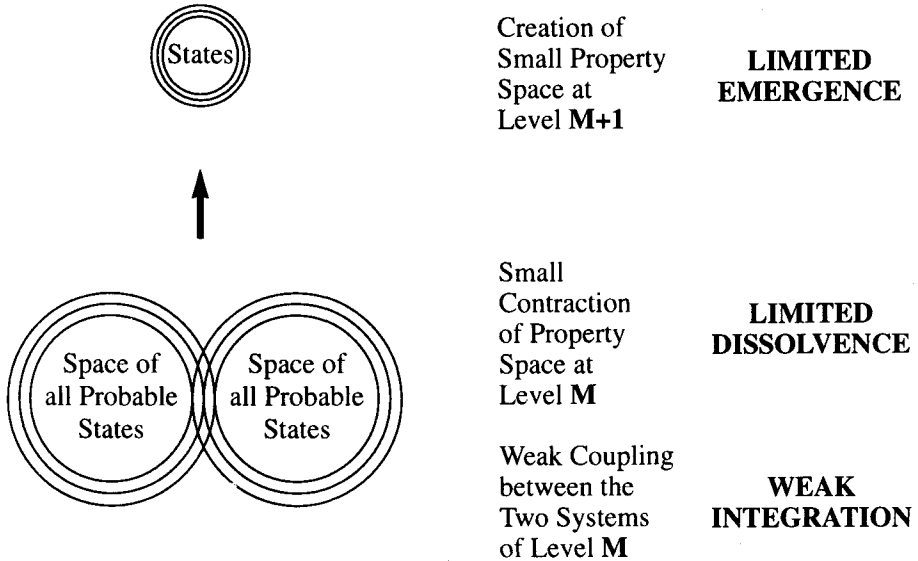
States

Space of all Probable States

Space of all Probable States

Creation of Small Property Space at Level **M+1**

**LIMITED EMERGENCE**

Small Contraction of Property Space at Level **M**

**LIMITED DISSOLVENCE**

Weak Coupling between the Two Systems of Level **M**

**WEAK INTEGRATION**